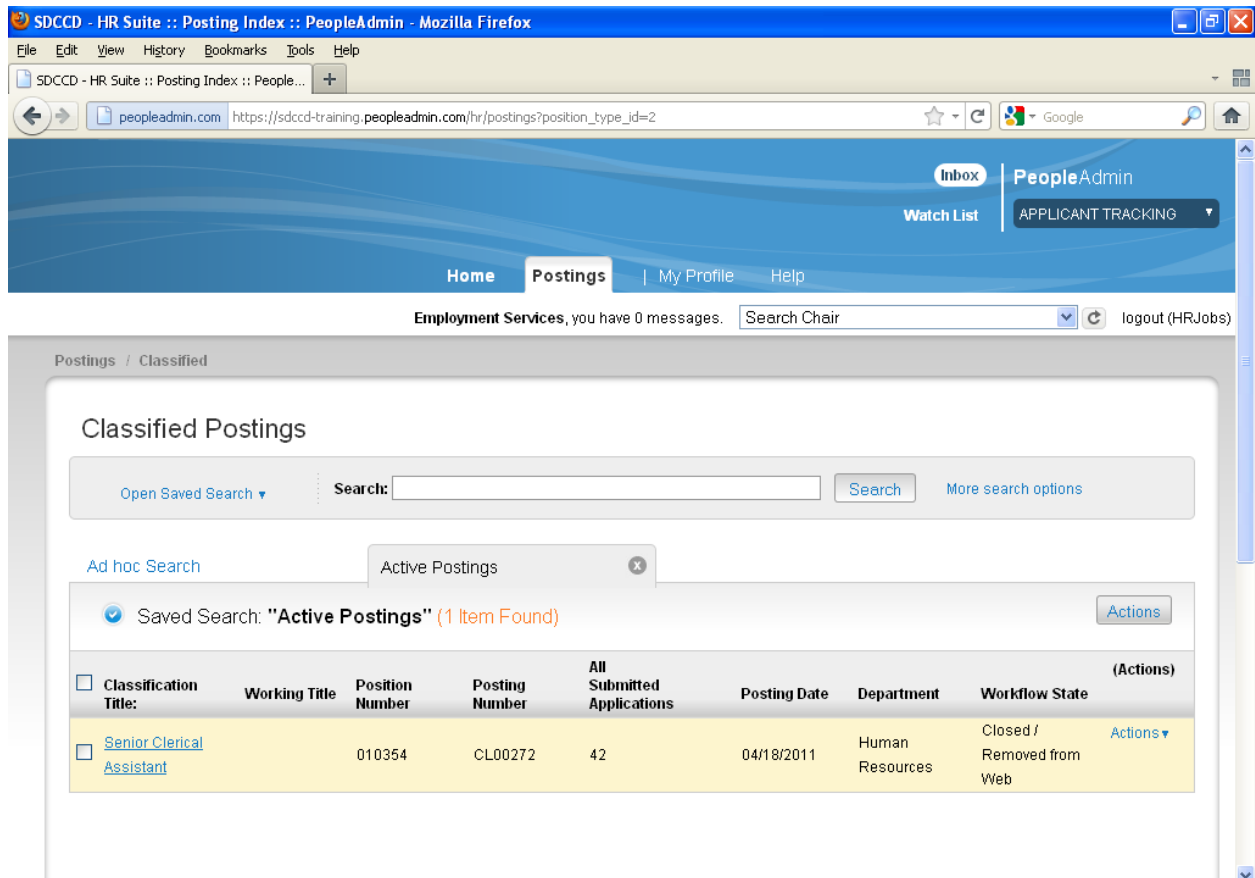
SDCCD - HR Suite :: Posting Index :: PeopleAdmin - Mozilla Firefox

File Edit View History Bookmarks Tools Help

SDCCD - HR Suite :: Posting Index :: People... +

peopleadmin.com https://sdccd-training.peopleadmin.com/hr/postings?position_type_id=2

Google

Inbox
Watch List
PeopleAdmin
APPLICANT TRACKING

Home Postings | My Profile Help

Employment Services, you have 0 messages. Search Chair logout (HRJobs)

Postings / Classified

Classified Postings

Open Saved Search ▾ Search: Search More search options

Ad hoc Search Active Postings

Saved Search: "Active Postings" (1 Item Found) Actions

| Classification Title: | Working Title | Position Number | Posting Number | All Submitted Applications | Posting Date | Department | Workflow State | (Actions) |
|---|---|---|---|---|---|---|---|---|
| Senior Clerical Assistant | | 010354 | CL00272 | 42 | 04/18/2011 | Human Resources | Closed / Removed from Web | Actions ▾ |